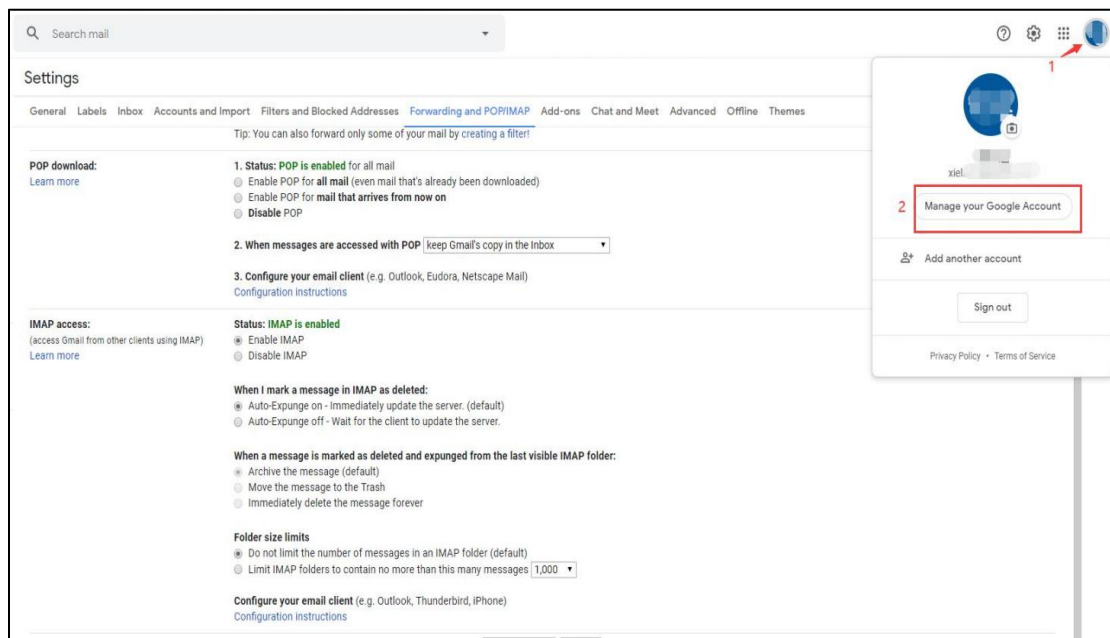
Search mail

Settings

General Labels Inbox Accounts and Import Filters and Blocked Addresses Forwarding and POP/IMAP Add-ons Chat and Meet Advanced Offline Themes

Tip: You can also forward only some of your mail by creating a filter!

POP download:
Learn more

1. Status: POP is enabled for all mail
Enable POP for all mail (even mail that's already been downloaded)
Enable POP for mail that arrives from now on
Disable POP

2. When messages are accessed with POP keep Gmail's copy in the Inbox

3. Configure your email client (e.g. Outlook, Eudora, Netscape Mail)
Configuration instructions

IMAP access:
(access Gmail from other clients using IMAP)
Learn more

Status: IMAP is enabled
Enable IMAP
Disable IMAP

When I mark a message in IMAP as deleted:
Auto-Expunge on - Immediately update the server. (default)
Auto-Expunge off - Wait for the client to update the server.

When a message is marked as deleted and expunged from the last visible IMAP folder:
Archive the message (default)
Move the message to the Trash
Immediately delete the message forever

Folder size limits
Do not limit the number of messages in an IMAP folder (default)
Limit IMAP folders to contain no more than this many messages 1,000

Configure your email client (e.g. Outlook, Thunderbird, iPhone)
Configuration instructions

1

xiel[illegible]

2 Manage your Google Account

Add another account

Sign out

Privacy Policy • Terms of Service